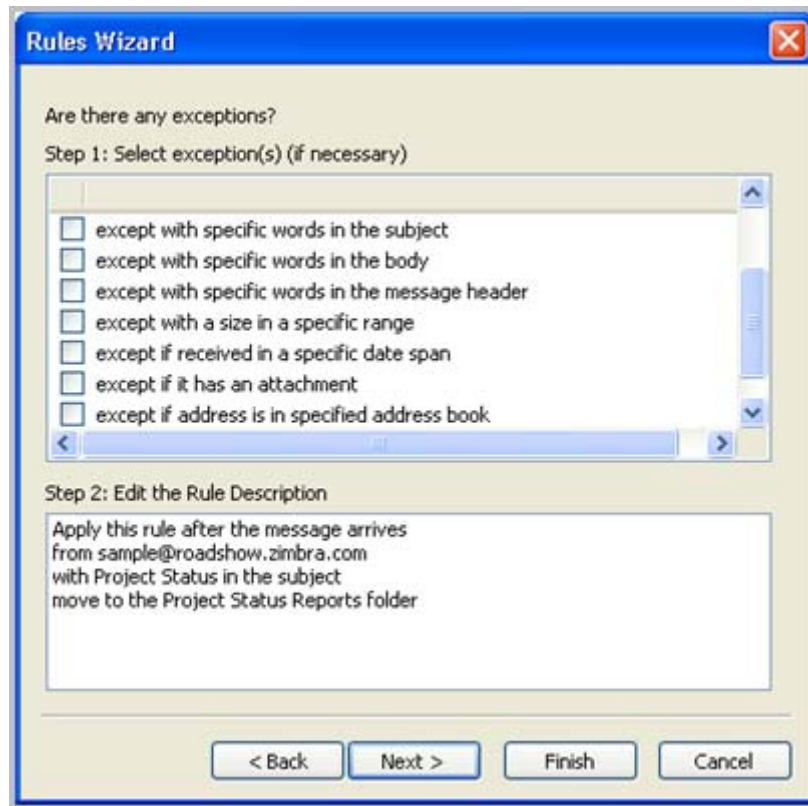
Rules Wizard

Are there any exceptions?

Step 1: Select exception(s) (if necessary)

except with specific words in the subject
except with specific words in the body
except with specific words in the message header
except with a size in a specific range
except if received in a specific date span
except if it has an attachment
except if address is in specified address book

Step 2: Edit the Rule Description

Apply this rule after the message arrives
from sample@roadshow.zimbra.com
with Project Status in the subject
move to the Project Status Reports folder

< Back
Next >
Finish
Cancel